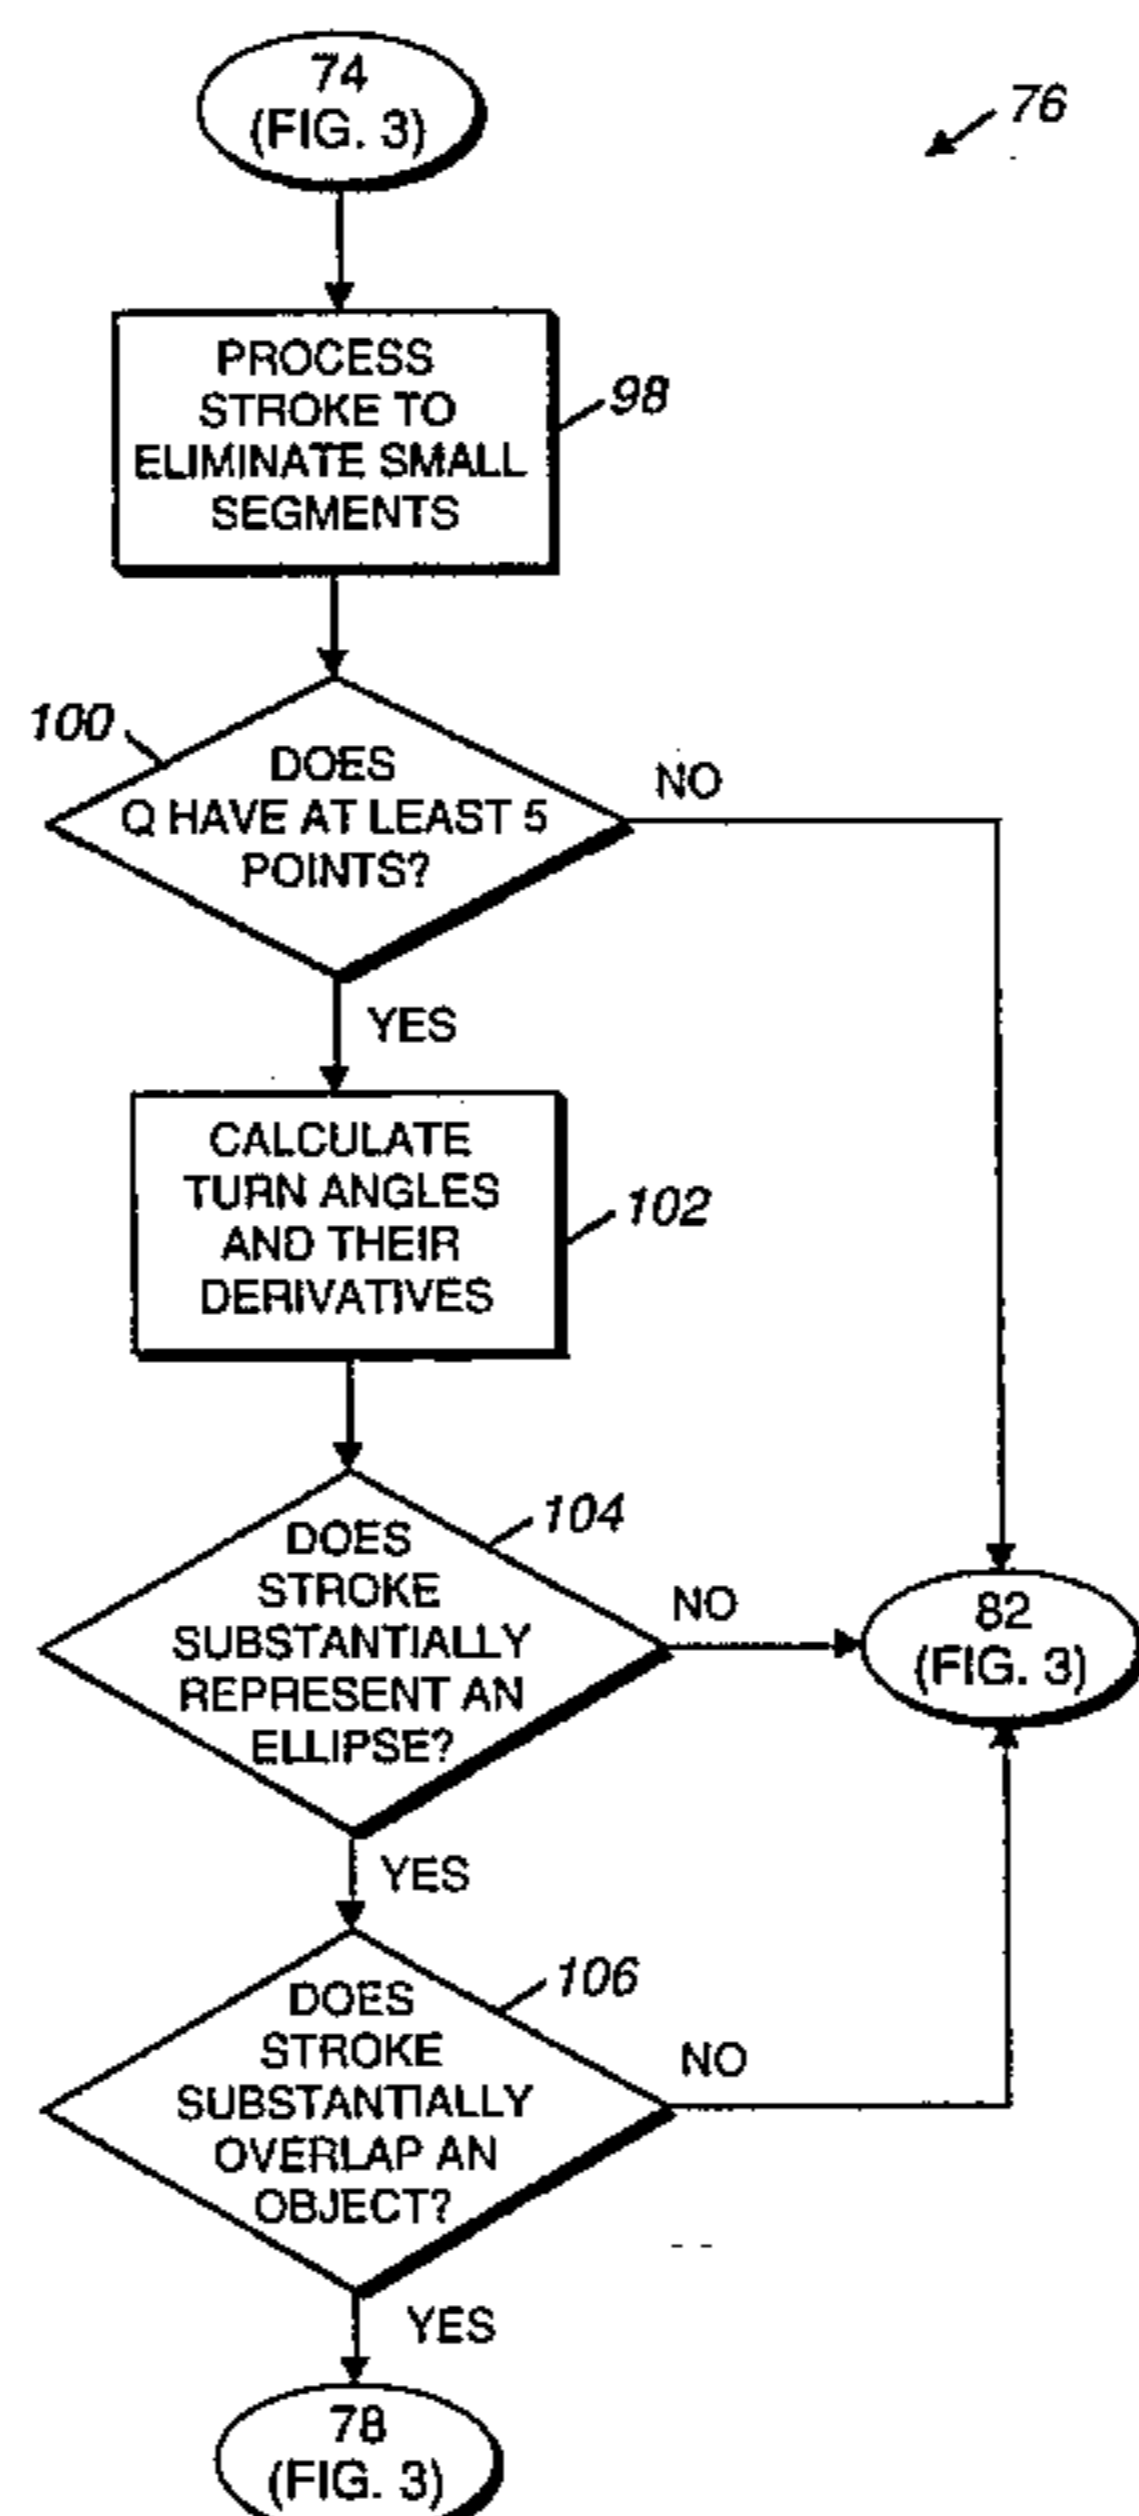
74
(FIG. 3)

76

PROCESS STROKE TO ELIMINATE SMALL SEGMENTS

98

100

DOES Q HAVE AT LEAST 5 POINTS?

NO

YES

CALCULATE TURN ANGLES AND THEIR DERIVATIVES

102

104

DOES STROKE SUBSTANTIALLY REPRESENT AN ELLIPSE?

NO

82
(FIG. 3)

YES

106

DOES STROKE SUBSTANTIALLY OVERLAP AN OBJECT?

NO

YES

78
(FIG. 3)